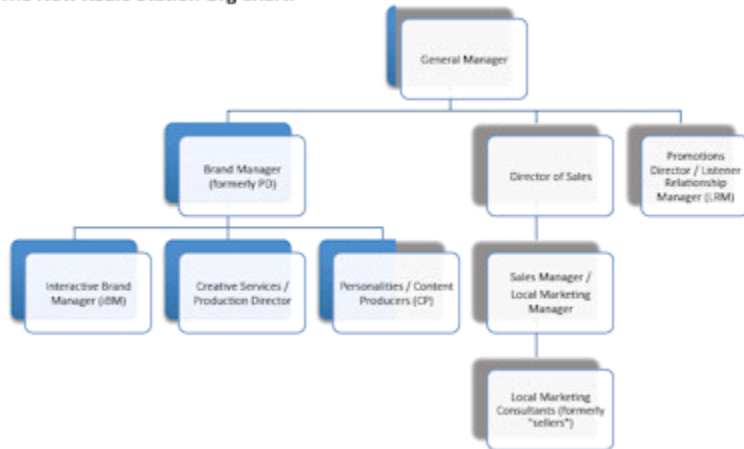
The New Radio Station Org Chart

General Manager

Brand Manager (formerly PD)

Director of Sales

Promotions Director / Listener Relationship Manager (LRM)

Interactive Brand Manager (iBM)

Creative Services / Production Director

Personalities / Content Producers (CP)

Sales Manager / Local Marketing Manager

Local Marketing Consultants (formerly "sellers")